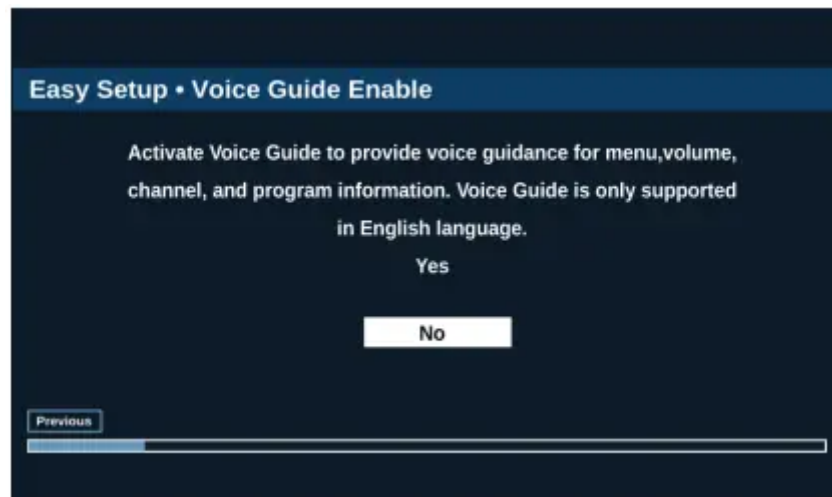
Easy Setup • Voice Guide Enable

Activate Voice Guide to provide voice guidance for menu,volume, channel, and program information. Voice Guide is only supported in English language.

Yes

No

Previous